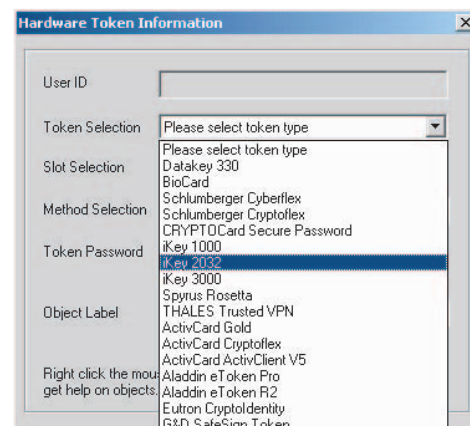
Hardware Token Information

×

User ID

Token Selection

Please select token type

Slot Selection

Method Selection

Token Password

Object Label

Right click the mou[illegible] get help on objects.

Please select token type
Datakey 330
BioCard
Schlumberger Cyberflex
Schlumberger Cryptoflex
CRYPTOCard Secure Password
iKey 1000
iKey 2032
iKey 3000
Spyrus Rosetta
THALES Trusted VPN
ActivCard Gold
ActivCard Cryptoflex
ActivCard ActivClient V5
Aladdin eToken Pro
Aladdin eToken R2
Eutron CryptoIdentity
G&D SafeSign Token